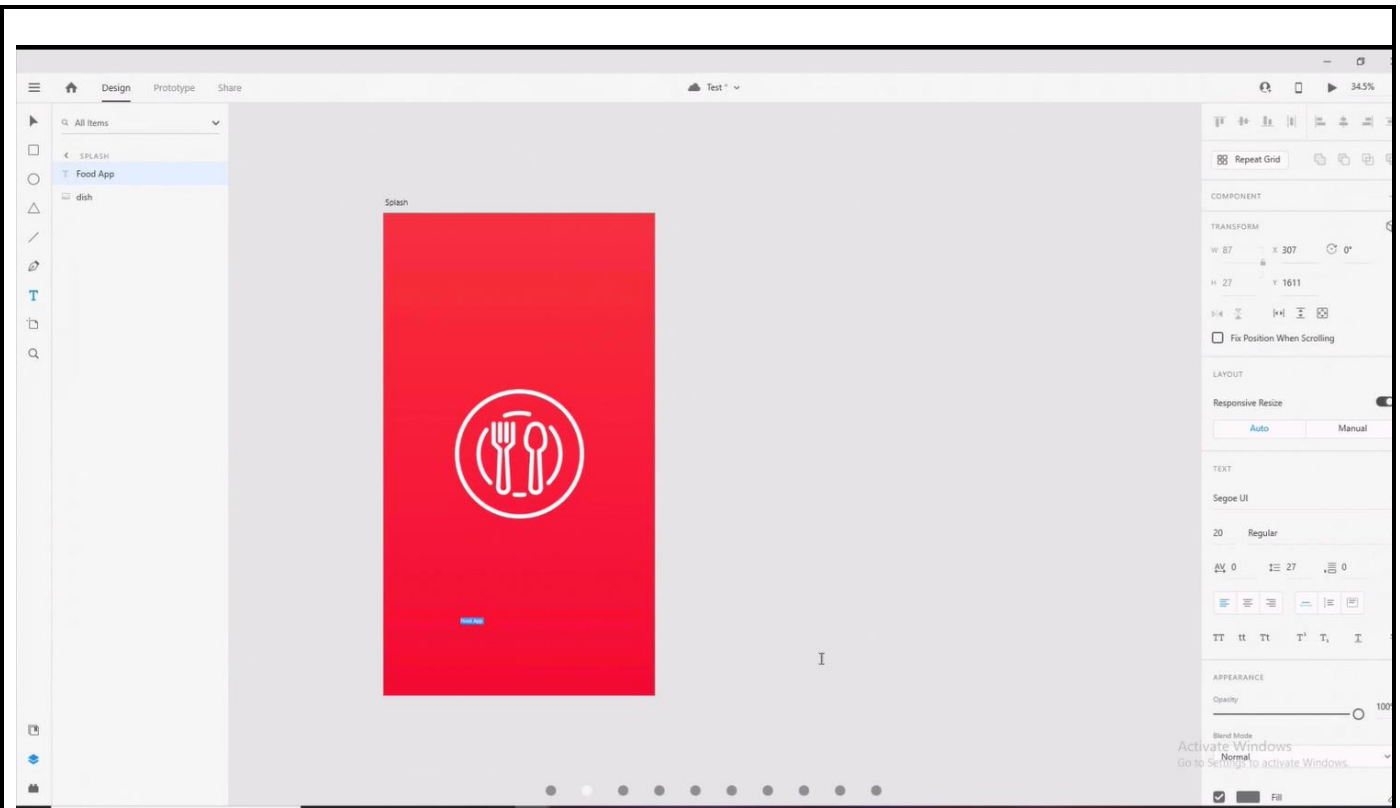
Design Prototype Share

Test *

34.5%

All Items

SPLASH

Food App

dish

Splash

Food App

Repeat Grid

COMPONENT

TRANSFORM

W 87 X 307 0°

H 27 Y 1611

Fix Position When Scrolling

LAYOUT

Responsive Resize

Auto Manual

TEXT

Segoe UI

20 Regular

0 27 0

TT tt Tt

APPEARANCE

Opacity

100

Blend Mode

Normal

Activate Windows
Go to Settings to activate Windows.

Fill